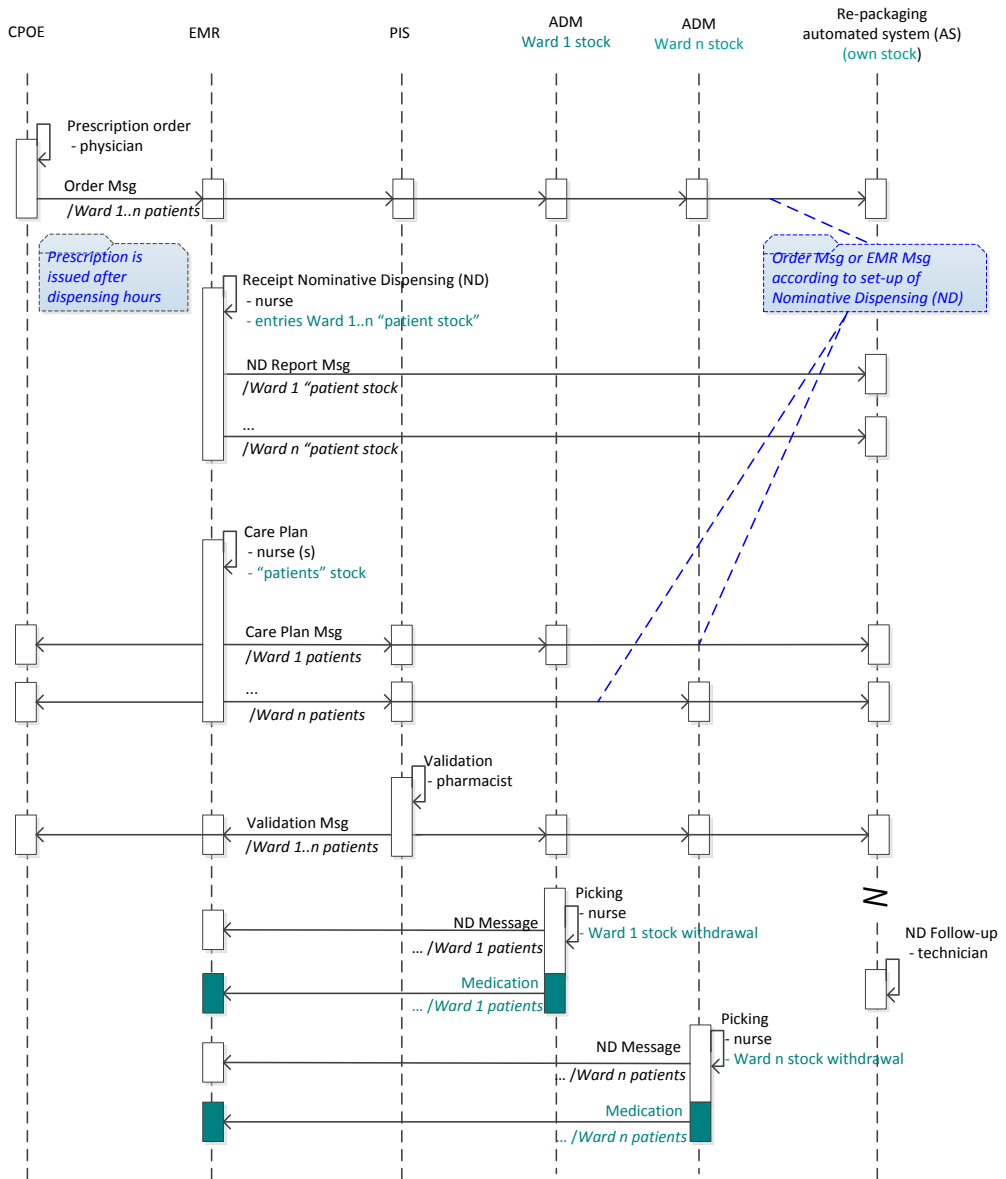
CPOE

EMR

PIS

ADM
Ward 1 stock

ADM
Ward n stock

Re-packaging automated system (AS) (own stock)

Prescription order
- physician

Order Msg
/Ward 1..n patients

Prescription is issued after dispensing hours

Order Msg or EMR Msg according to set-up of Nominative Dispensing (ND)

Receipt Nominative Dispensing (ND)
- nurse
- entries Ward 1..n "patient stock"

ND Report Msg
/Ward 1 "patient stock

...
/Ward n "patient stock

Care Plan
- nurse (s)
- "patients" stock

Care Plan Msg
/Ward 1 patients

...
/Ward n patients

Validation
- pharmacist

Validation Msg
/Ward 1..n patients

N

Picking
- nurse
- Ward 1 stock withdrawal

ND Message
... /Ward 1 patients

ND Follow-up
- technician

Medication
... /Ward 1 patients

Picking
- nurse
- Ward n stock withdrawal

ND Message
.. /Ward n patients

Medication
.. /Ward n patients